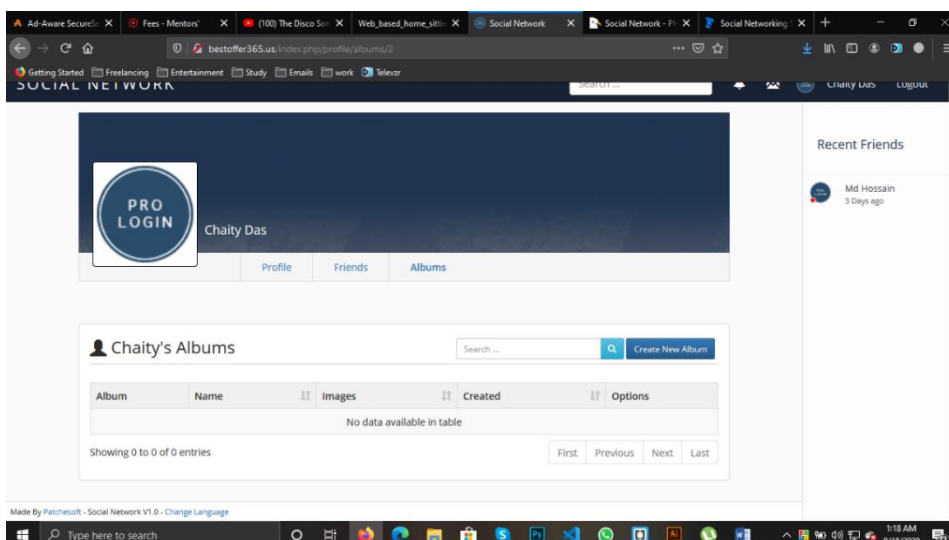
Ad-Aware SecureSe X | Fees - Mentors' X | (100) The Disco Sou X | Web_based_home_sittin X | Social Network X | Social Network - Pl X | Social Networking X | +

bestoffer365.us/index.php/profile/albums/2

Getting Started | Freelancing | Entertainment | Study | Emails | work | Televzr

SOCIAL NETWORK

Search ...

Chaity Das

Logout

PRO LOGIN

Chaity Das

Profile | Friends | Albums

Recent Friends

Md Hossain
3 Days ago

Chaity's Albums

Search ...

Create New Album

| Album | Name | Images | Created | Options |
|---|---|---|---|---|
| No data available in table | | | | |

Showing 0 to 0 of 0 entries

First | Previous | Next | Last

Made By Patchesoft - Social Network V1.0 - Change Language

Type here to search

1:18 AM